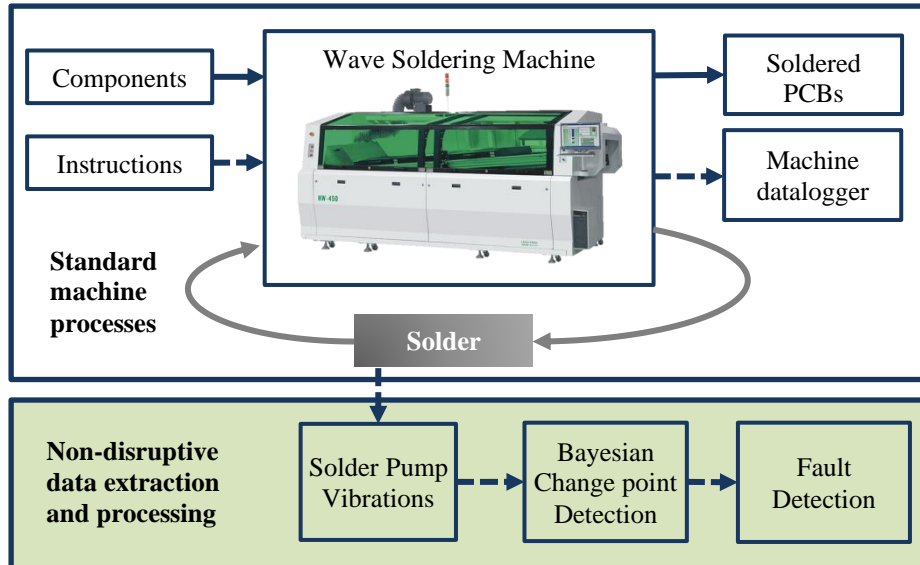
Components

Instructions

Wave Soldering Machine

HW-450

Soldered PCBs

Machine datalogger

Standard machine processes

Solder

Non-disruptive data extraction and processing

Solder Pump Vibrations

Bayesian Change point Detection

Fault Detection